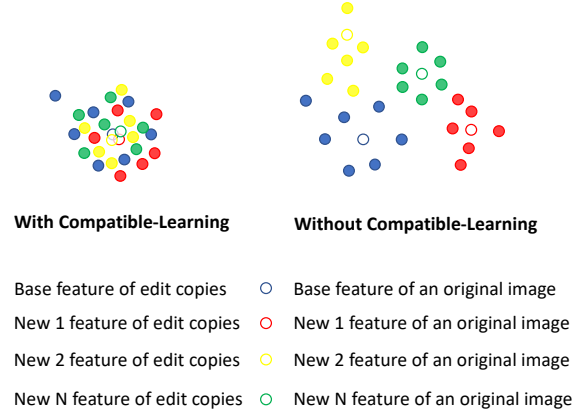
With Compatible-Learning

Without Compatible-Learning

Base feature of edit copies

Base feature of an original image

New 1 feature of edit copies

New 1 feature of an original image

New 2 feature of edit copies

New 2 feature of an original image

New N feature of edit copies

New N feature of an original image